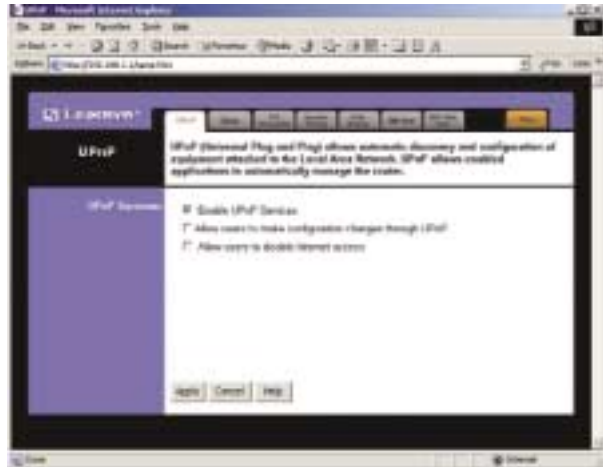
UPnP - Microsoft Internet Explorer

File Edit View Favorites Tools Help

Back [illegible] Search Favorites Media

Address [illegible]

Go Links

Linksys

UPnP

UPnP (Universal Plug and Play) allows automatic discovery and configuration of equipment attached to the Local Area Network. UPnP allows enabled applications to automatically manage the router.

UPnP Services

Enable UPnP Services

Allow users to make configuration changes through UPnP

Allow users to disable Internet access

Apply Cancel Help

Done

Internet